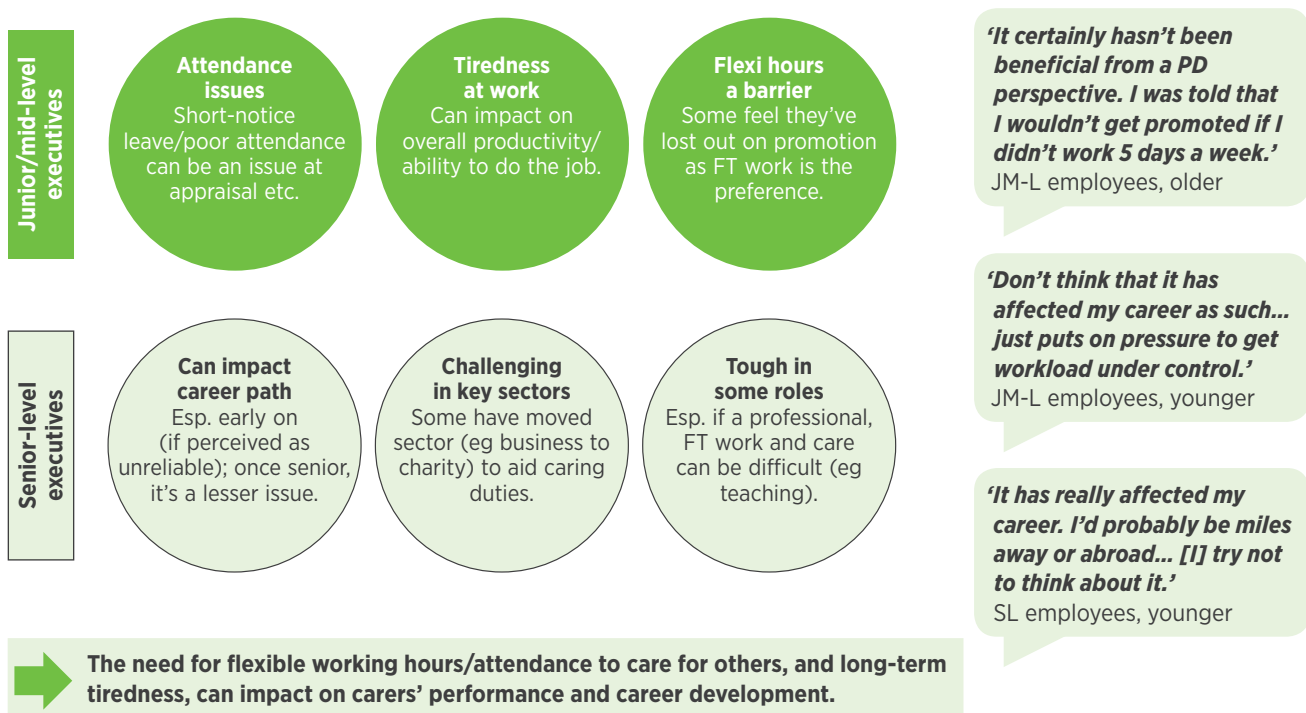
Junior/mid-level executives

Attendance issues
Short-notice leave/poor attendance can be an issue at appraisal etc.

Tiredness at work
Can impact on overall productivity/ ability to do the job.

Flexi hours a barrier
Some feel they've lost out on promotion as FT work is the preference.

Senior-level executives

Can impact career path
Esp. early on (if perceived as unreliable); once senior, it's a lesser issue.

Challenging in key sectors
Some have moved sector (eg business to charity) to aid caring duties.

Tough in some roles
Esp. if a professional, FT work and care can be difficult (eg teaching).

'It certainly hasn't been beneficial from a PD perspective. I was told that I wouldn't get promoted if I didn't work 5 days a week.'
JM-L employees, older

'Don't think that it has affected my career as such… just puts on pressure to get workload under control.'
JM-L employees, younger

'It has really affected my career. I'd probably be miles away or abroad… [I] try not to think about it.'
SL employees, younger

The need for flexible working hours/attendance to care for others, and long-term tiredness, can impact on carers' performance and career development.